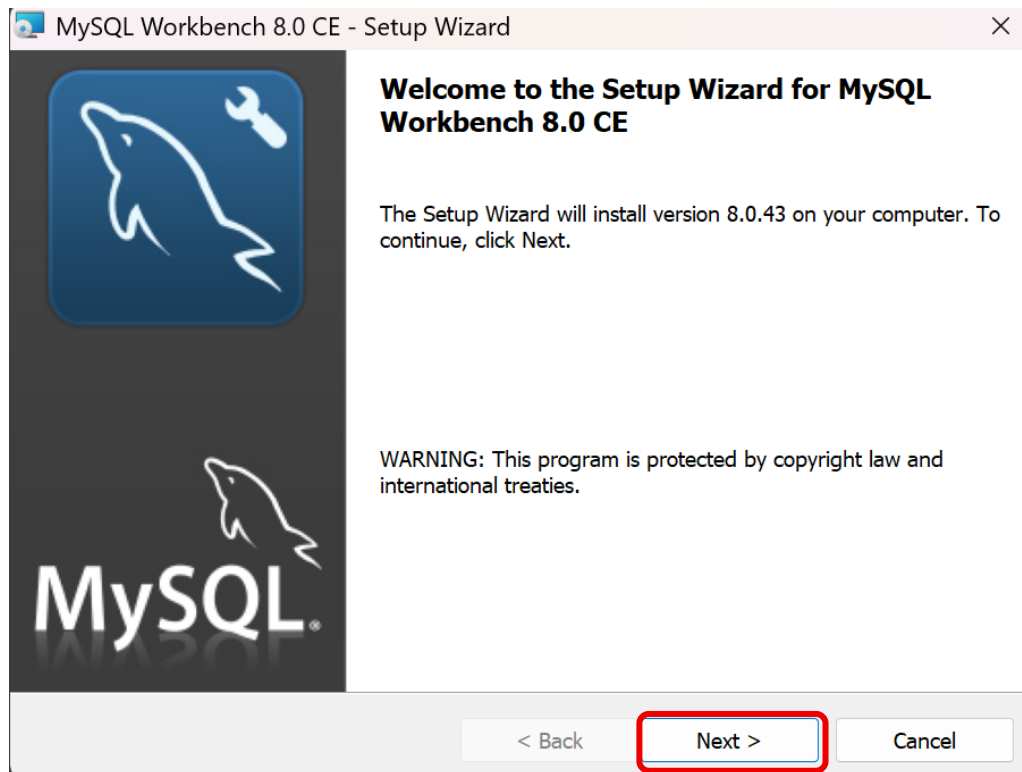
MySQL Workbench 8.0 CE - Setup Wizard

Welcome to the Setup Wizard for MySQL Workbench 8.0 CE

The Setup Wizard will install version 8.0.43 on your computer. To continue, click Next.

WARNING: This program is protected by copyright law and international treaties.

MySQL.

< Back

Next >

Cancel